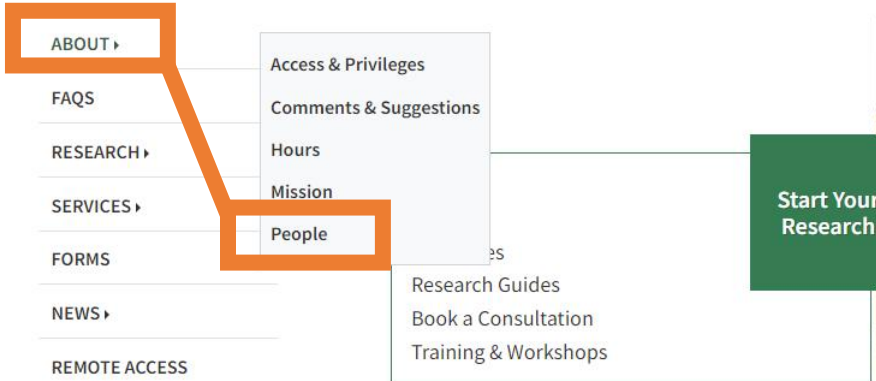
ABOUT ▸
FAQS
RESEARCH ▸
SERVICES ▸
FORMS
NEWS ▸
REMOTE ACCESS

Access & Privileges
Comments & Suggestions
Hours
Mission
People

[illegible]es
Research Guides
Book a Consultation
Training & Workshops

Start Your
Research